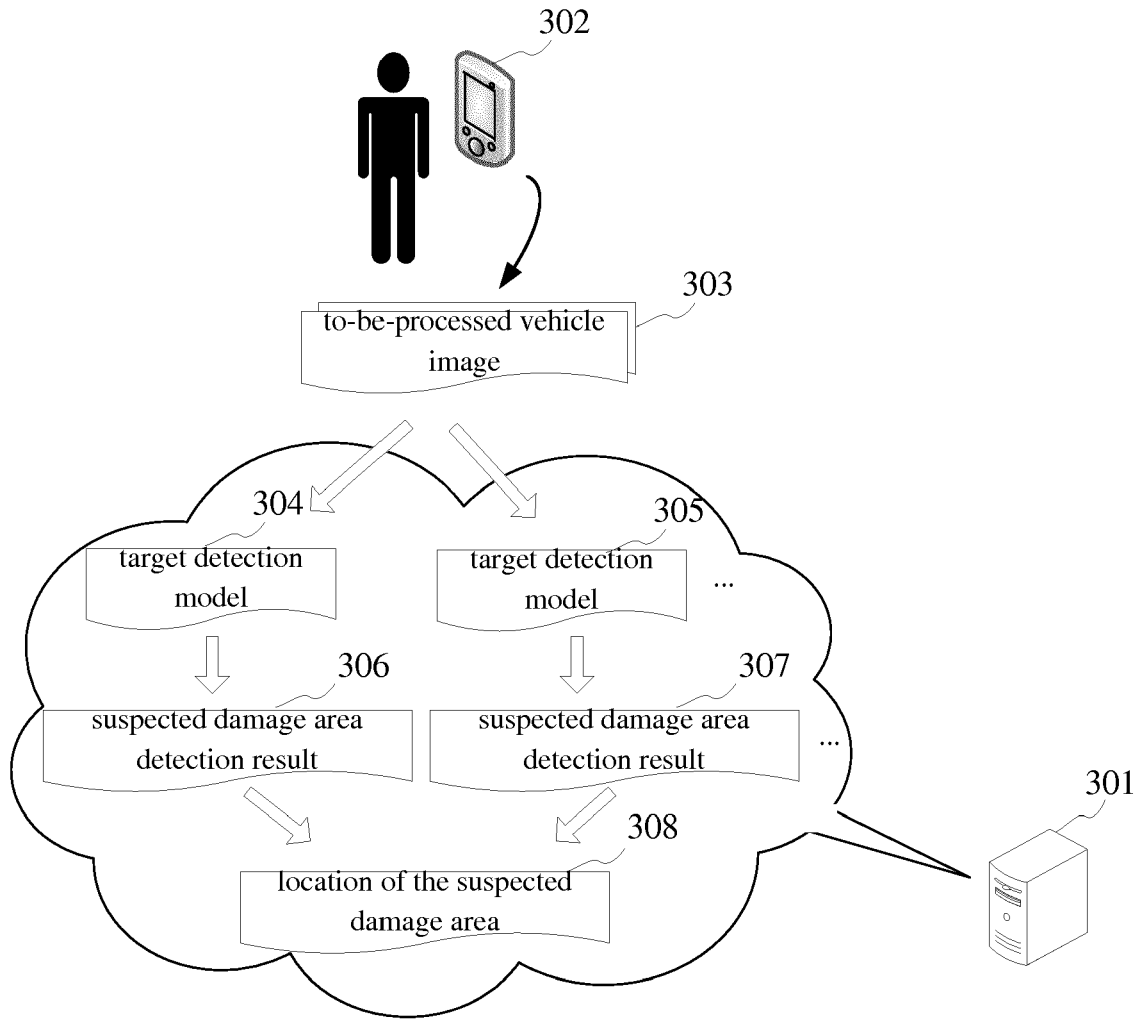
302

303

to-be-processed vehicle image

304

target detection model

305

target detection model

...

306

suspected damage area detection result

307

suspected damage area detection result

...

308

location of the suspected damage area

301